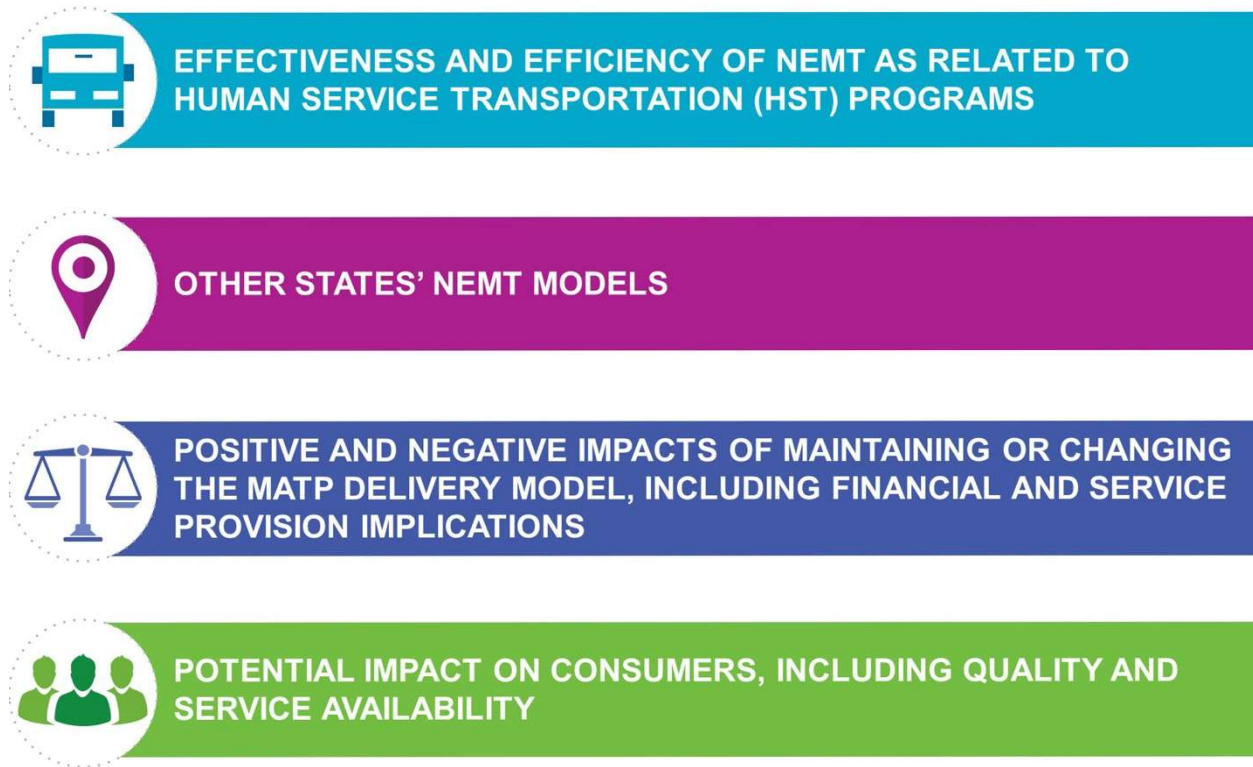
EFFECTIVENESS AND EFFICIENCY OF NEMT AS RELATED TO HUMAN SERVICE TRANSPORTATION (HST) PROGRAMS

OTHER STATES' NEMT MODELS

POSITIVE AND NEGATIVE IMPACTS OF MAINTAINING OR CHANGING THE MATP DELIVERY MODEL, INCLUDING FINANCIAL AND SERVICE PROVISION IMPLICATIONS

POTENTIAL IMPACT ON CONSUMERS, INCLUDING QUALITY AND SERVICE AVAILABILITY